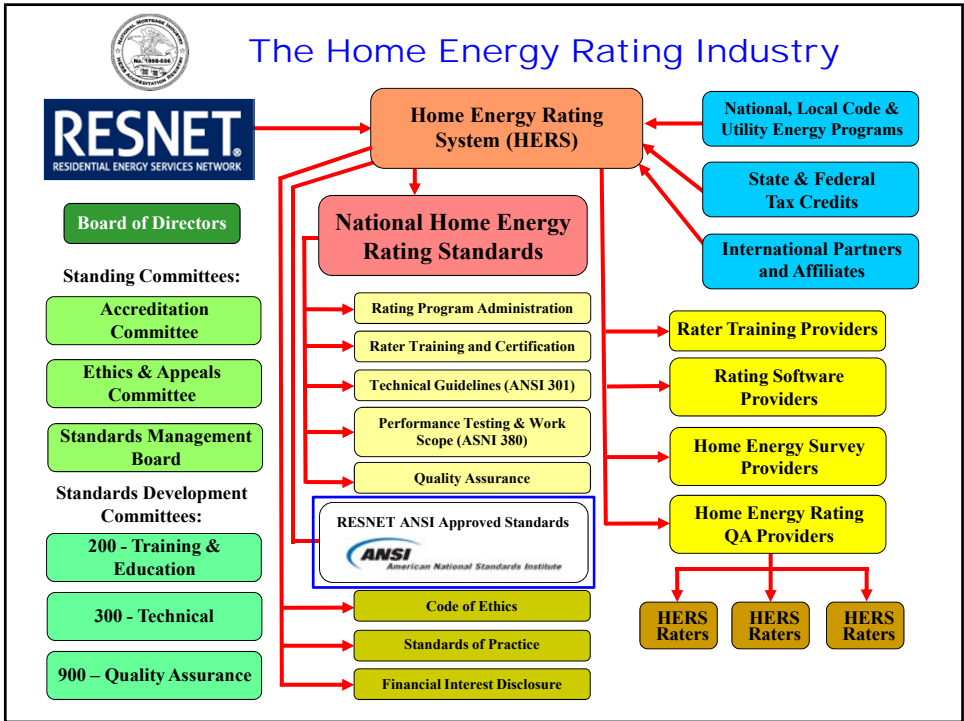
NATIONAL MORTGAGE INDUSTRY
No. 1998-056
HERS ACCREDITATION REGISTRY

The Home Energy Rating Industry

RESNET
RESIDENTIAL ENERGY SERVICES NETWORK

Board of Directors

Standing Committees:

Accreditation Committee

Ethics & Appeals Committee

Standards Management Board

Standards Development Committees:

200 - Training & Education

300 - Technical

900 – Quality Assurance

Home Energy Rating System (HERS)

National Home Energy Rating Standards

Rating Program Administration

Rater Training and Certification

Technical Guidelines (ANSI 301)

Performance Testing & Work Scope (ASNI 380)

Quality Assurance

RESNET ANSI Approved Standards

ANSI
American National Standards Institute

Code of Ethics

Standards of Practice

Financial Interest Disclosure

National, Local Code & Utility Energy Programs

State & Federal Tax Credits

International Partners and Affiliates

Rater Training Providers

Rating Software Providers

Home Energy Survey Providers

Home Energy Rating QA Providers

HERS Raters

HERS Raters

HERS Raters